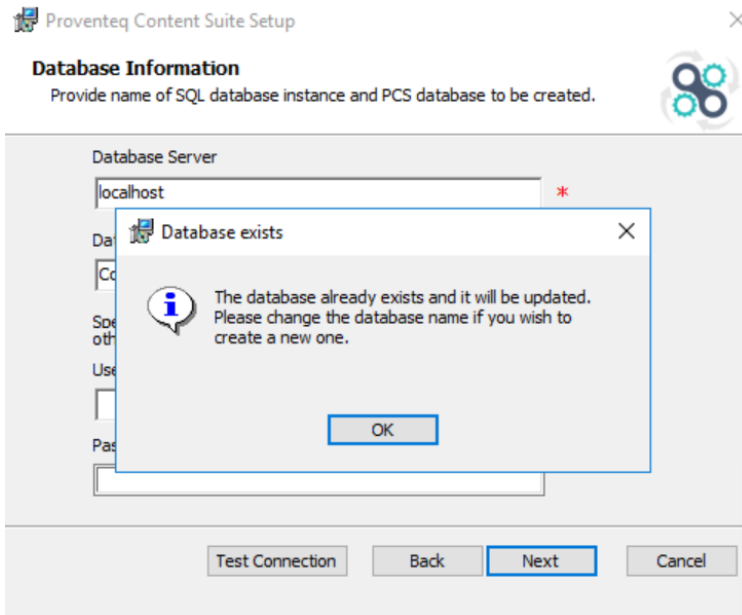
Proventeq Content Suite Setup

Database Information

Provide name of SQL database instance and PCS database to be created.

Database Server

localhost *

Dat

Co

Spe
oth

Use

Pas

Database exists

The database already exists and it will be updated. Please change the database name if you wish to create a new one.

OK

Test Connection Back Next Cancel